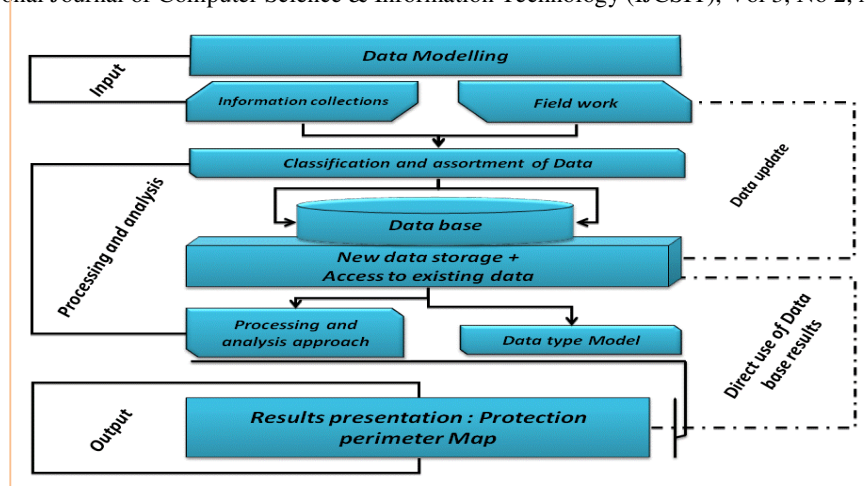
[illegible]nal Journal of Computer Science & Information Technology (IJCSIT), Vol 5, No 2, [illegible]

Data Modelling

Input

Information collections

Field work

Classification and assortment of Data

Data base

New data storage + Access to existing data

Processing and analysis

Data update

Processing and analysis approach

Data type Model

Direct use of Data base results

Output

Results presentation : Protection perimeter Map